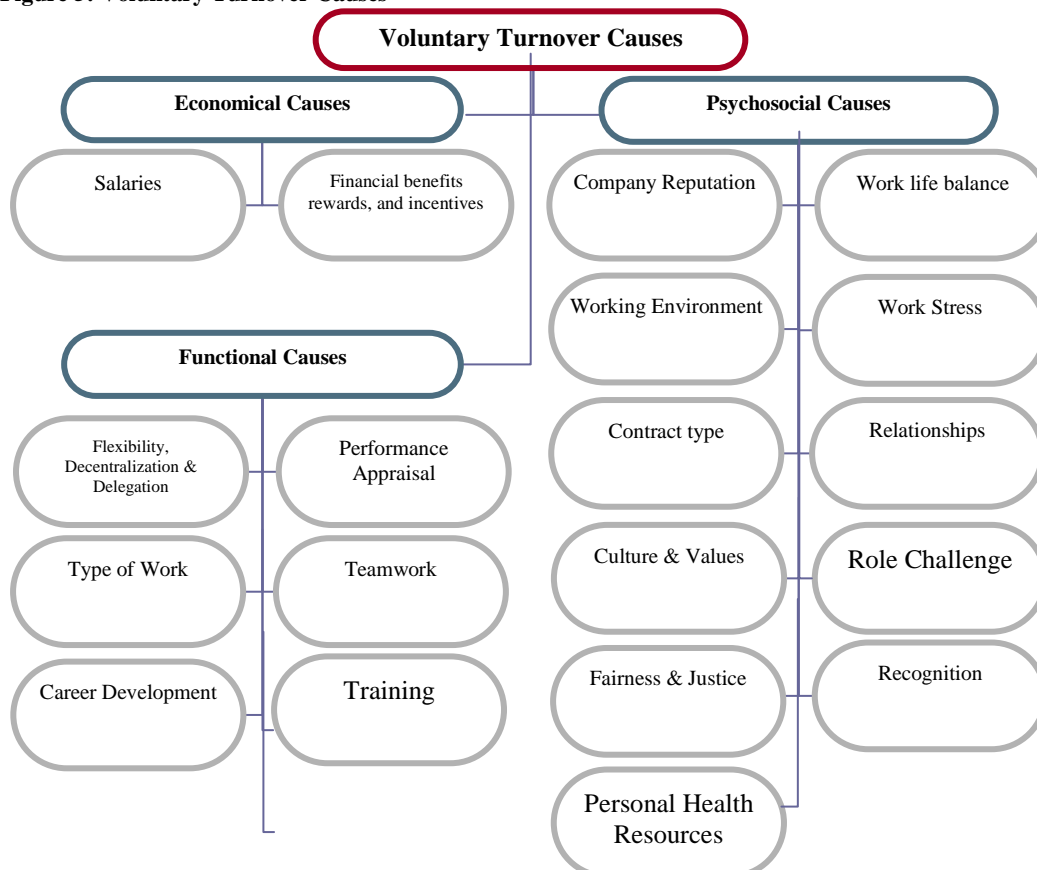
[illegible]

Voluntary Turnover Causes

Economical Causes

Salaries

Financial benefits rewards, and incentives

Psychosocial Causes

Company Reputation

Work life balance

Working Environment

Work Stress

Functional Causes

Flexibility, Decentralization & Delegation

Performance Appraisal

Contract type

Relationships

Type of Work

Teamwork

Culture & Values

Role Challenge

Career Development

Training

Fairness & Justice

Recognition

Personal Health Resources